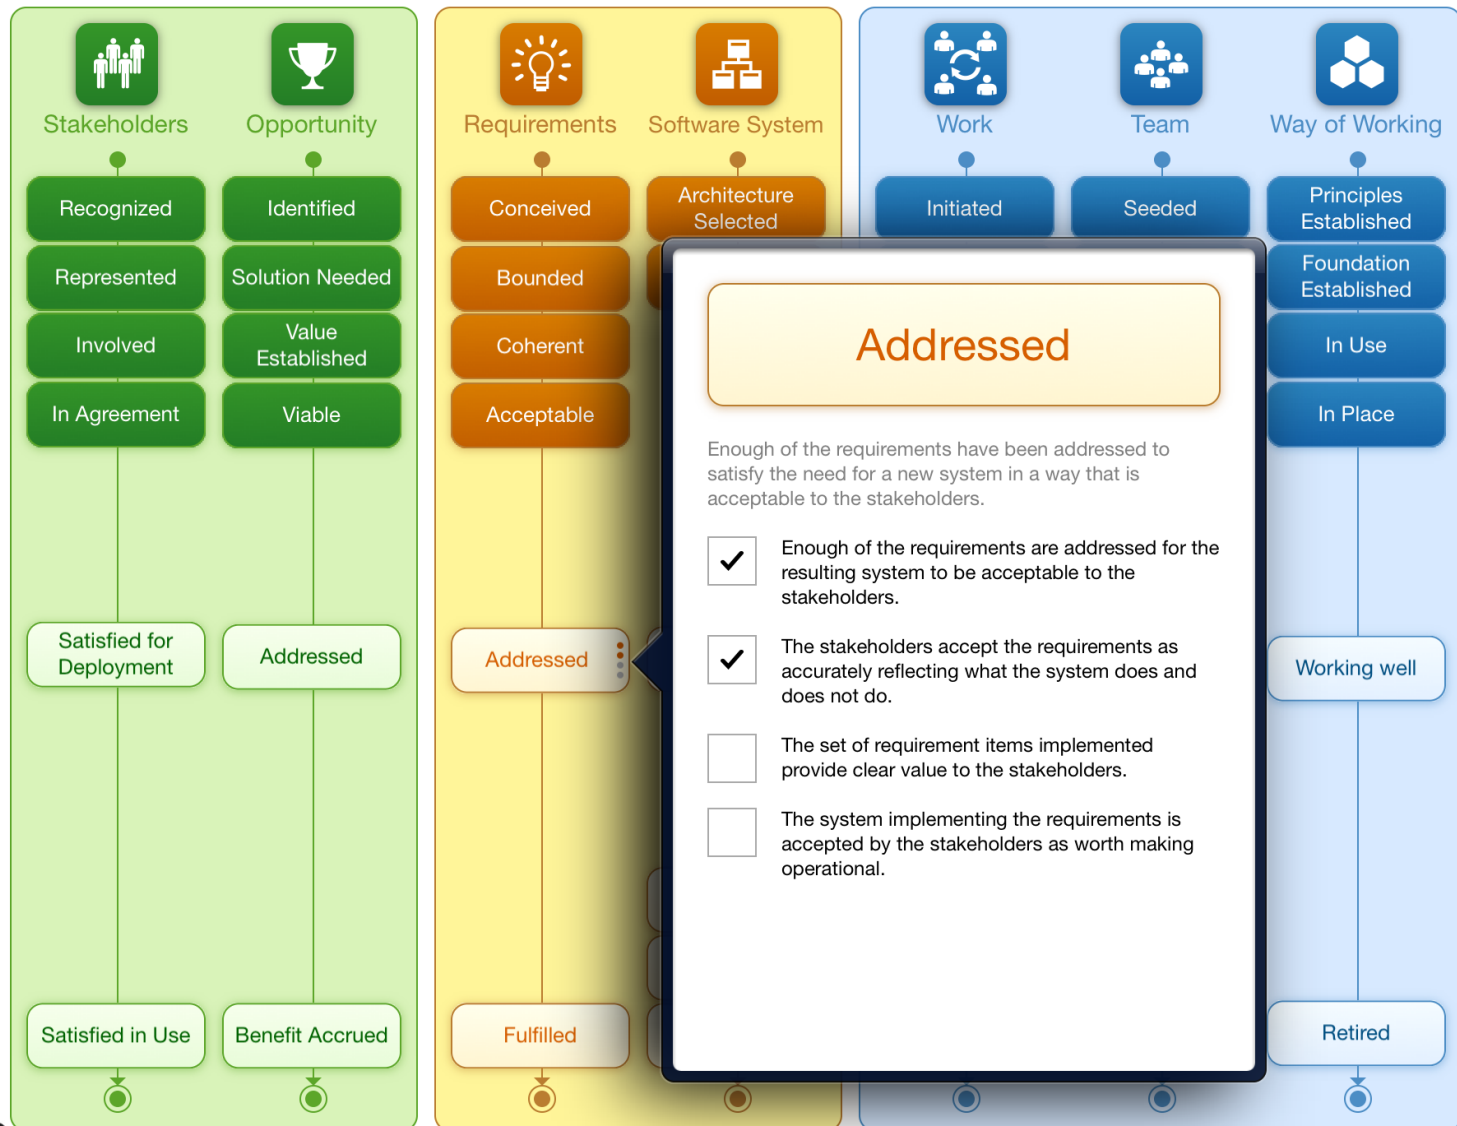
Stakeholders

Recognized

Represented

Involved

In Agreement

Satisfied for Deployment

Satisfied in Use

Opportunity

Identified

Solution Needed

Value Established

Viable

Addressed

Benefit Accrued

Requirements

Conceived

Bounded

Coherent

Acceptable

Addressed

Fulfilled

Software System

Architecture Selected

Work

Initiated

Team

Seeded

Way of Working

Principles Established

Foundation Established

In Use

In Place

Working well

Retired

Addressed

Enough of the requirements have been addressed to satisfy the need for a new system in a way that is acceptable to the stakeholders.

✓ Enough of the requirements are addressed for the resulting system to be acceptable to the stakeholders.

✓ The stakeholders accept the requirements as accurately reflecting what the system does and does not do.

The set of requirement items implemented provide clear value to the stakeholders.

The system implementing the requirements is accepted by the stakeholders as worth making operational.